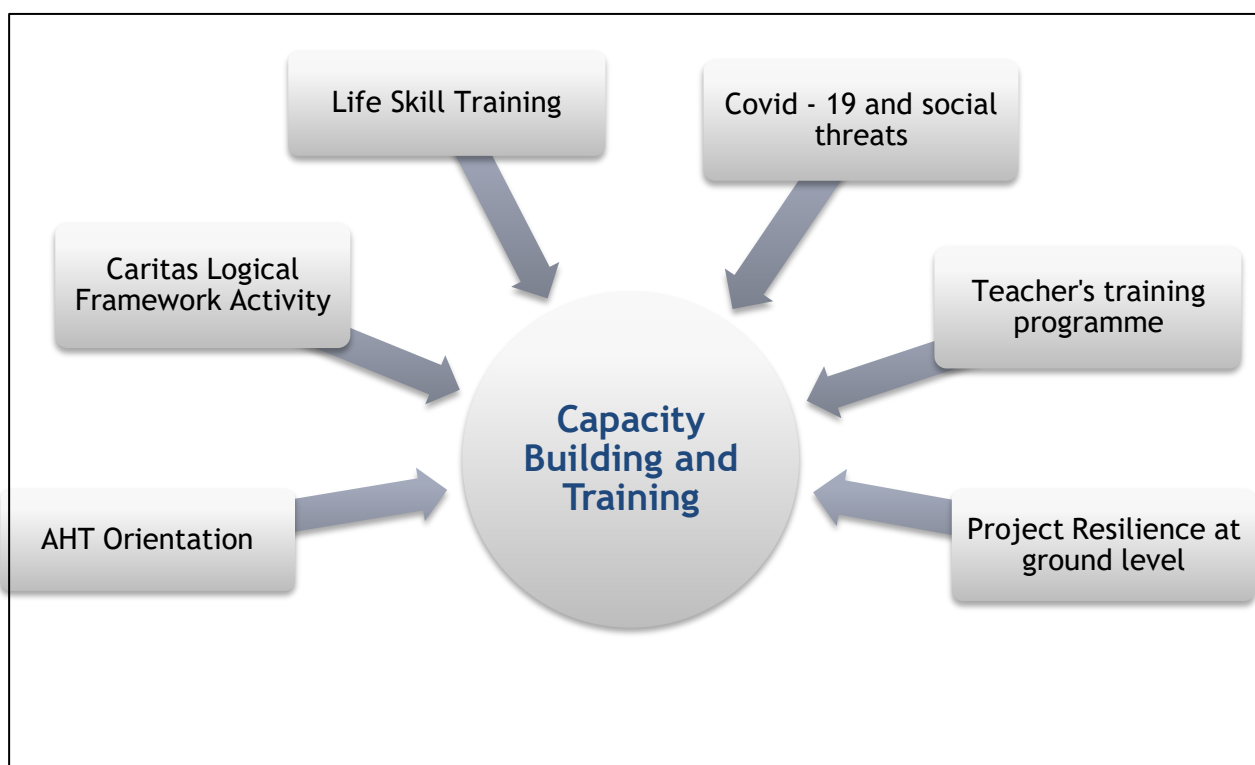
Life Skill Training

Covid - 19 and social threats

Caritas Logical Framework Activity

Teacher's training programme

Capacity Building and Training

AHT Orientation

Project Resilience at ground level